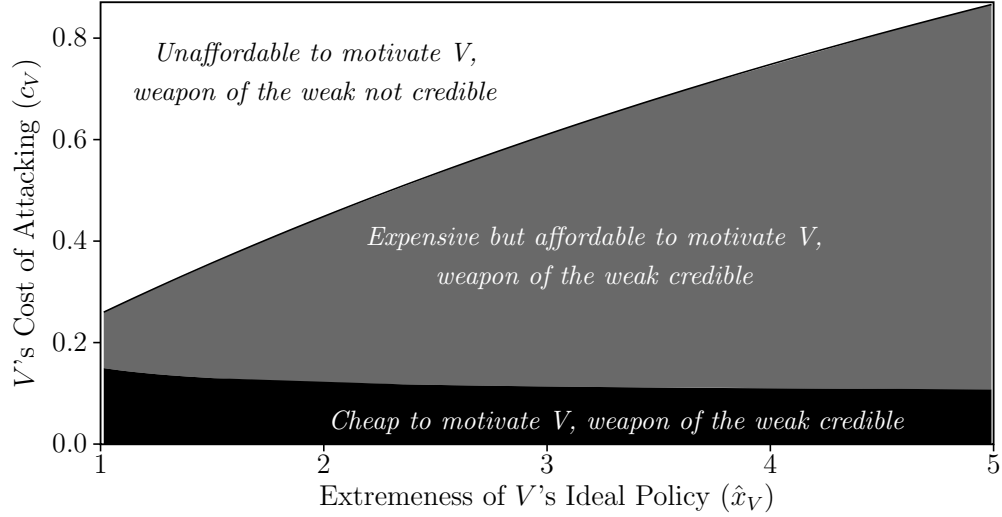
Unaffordable to motivate V, weapon of the weak not credible

Expensive but affordable to motivate V, weapon of the weak credible

Cheap to motivate V, weapon of the weak credible

$V$'s Cost of Attacking ($c_V$)

0.8
0.6
0.4
0.2
0.0

1
2
3
4
5

Extremeness of $V$'s Ideal Policy ($\hat{x}_V$)